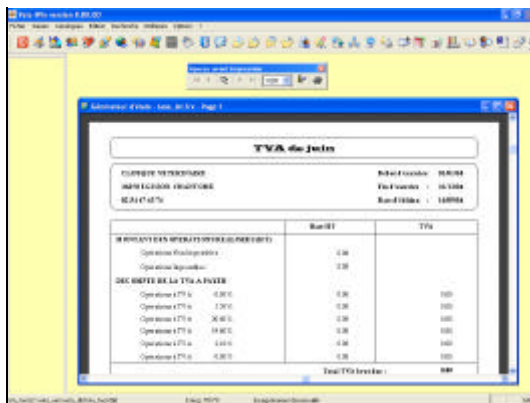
TVA de juin

CLINIQUE VETERINAIRE

Debut d'exercice :

Fin d'exercice :

Base HT

TVA

MONTANT DES OPERATIONS REALISEES

Operations non imposables

Operations imposables

DECOMPTE DE LA TVA A PAYER

Operations a TVA a

Operations a TVA a

Operations a TVA a

Operations a TVA a

Operations a TVA a

Operations a TVA a

Total TVA brute :